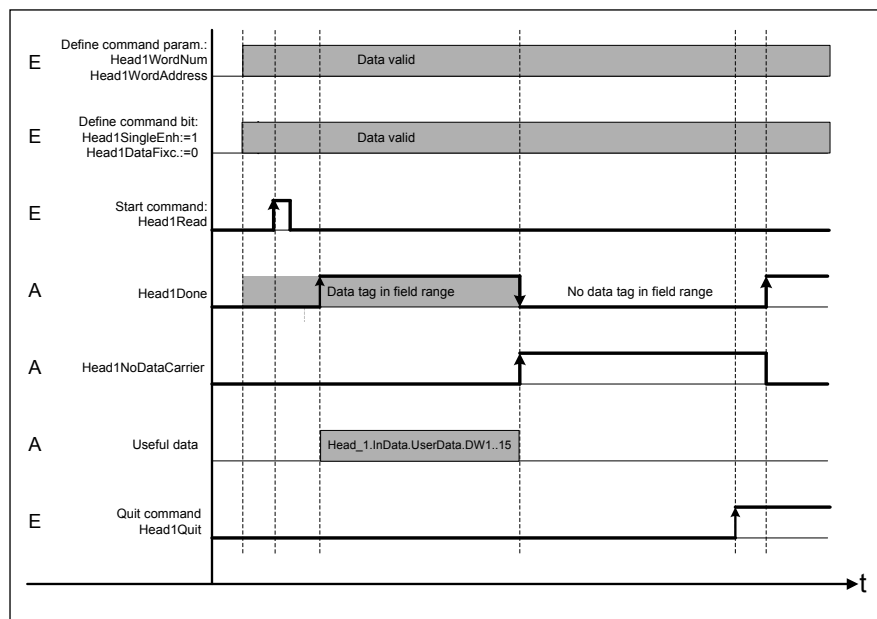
E
Define command param.:
Head1WordNum
Head1WordAddress
Data valid

E
Define command bit:
Head1SingleEnh:=1
Head1DataFixc.:=0
Data valid

E
Start command:
Head1Read

A
Head1Done
Data tag in field range
No data tag in field range

A
Head1NoDataCarrier

A
Useful data
Head_1.InData.UserData.DW1..15

E
Quit command
Head1Quit

t